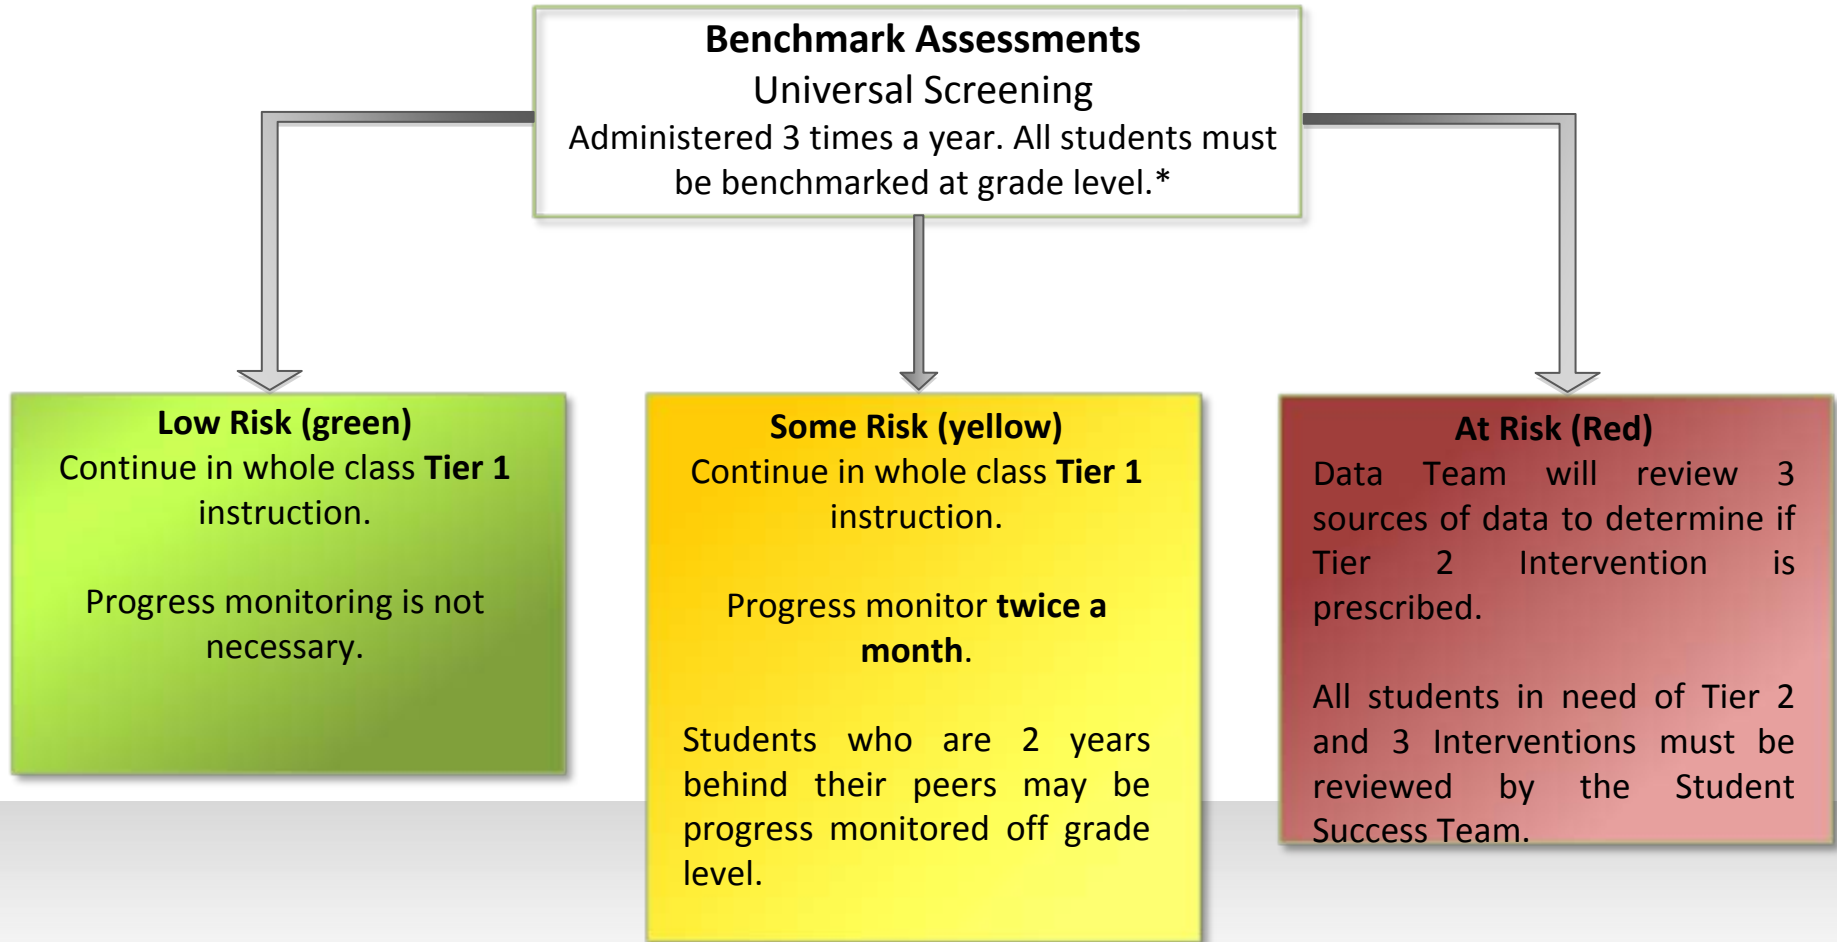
**Benchmark Assessments**
Universal Screening
Administered 3 times a year. All students must be benchmarked at grade level.*

**Low Risk (green)**
Continue in whole class **Tier 1** instruction.

Progress monitoring is not necessary.

**Some Risk (yellow)**
Continue in whole class **Tier 1** instruction.

Progress monitor **twice a month**.

Students who are 2 years behind their peers may be progress monitored off grade level.

**At Risk (Red)**
Data Team will review 3 sources of data to determine if Tier 2 Intervention is prescribed.

All students in need of Tier 2 and 3 Interventions must be reviewed by the Student Success Team.